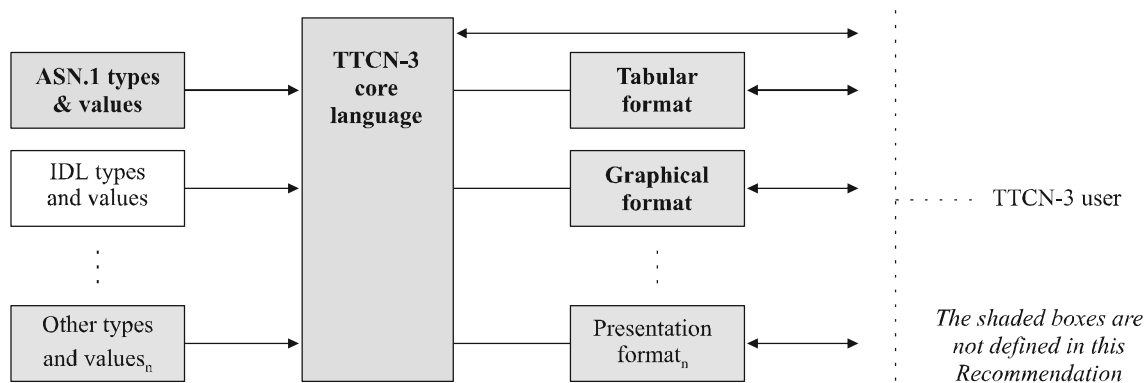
ASN.1 types & values

IDL types and values

⋮

Other types and values$_n$

TTCN-3 core language

Tabular format

Graphical format

⋮

Presentation format$_n$

TTCN-3 user

The shaded boxes are not defined in this Recommendation